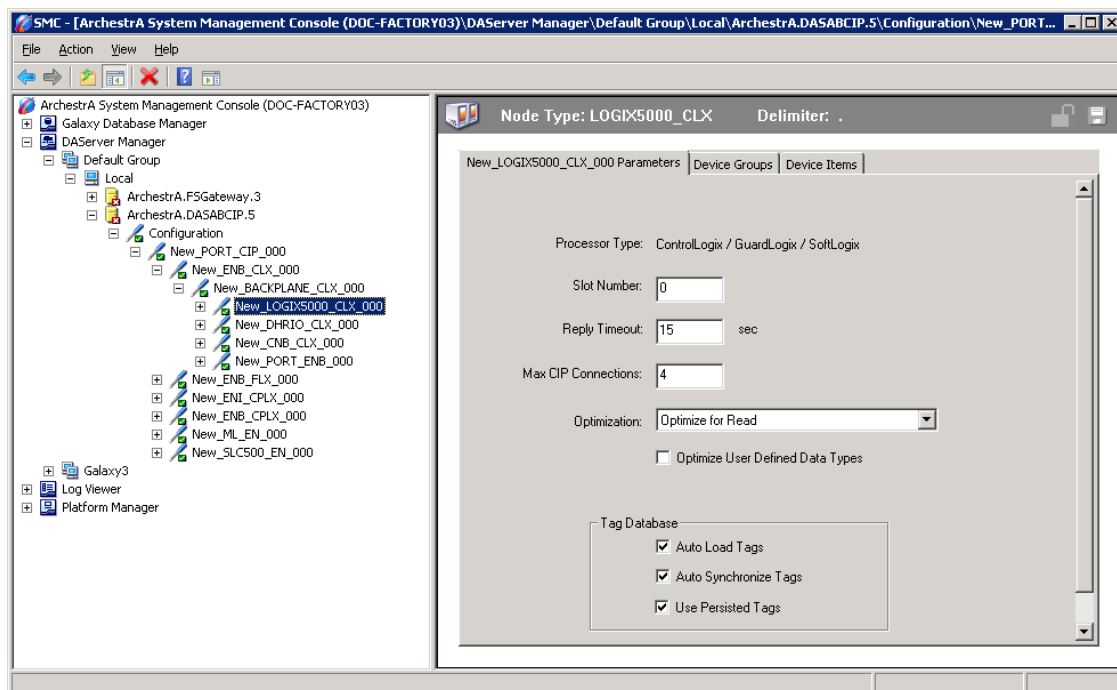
SMC - [ArchestrA System Management Console (DOC-FACTORY03)\DAServer Manager\Default Group\Local\ArchestrA.DASABCIP.5\Configuration\New_PORT...

File Action View Help

ArchestrA System Management Console (DOC-FACTORY03)
Galaxy Database Manager
DAServer Manager
Default Group
Local
ArchestrA.FSGateway.3
ArchestrA.DASABCIP.5
Configuration
New_PORT_CIP_000
New_ENB_CLX_000
New_BACKPLANE_CLX_000
New_LOGIX5000_CLX_000
New_DHRIO_CLX_000
New_CNB_CLX_000
New_PORT_ENB_000
New_ENB_FLX_000
New_ENI_CPLX_000
New_ENB_CPLX_000
New_ML_EN_000
New_SLC500_EN_000
Galaxy3
Log Viewer
Platform Manager

Node Type: LOGIX5000_CLX Delimiter: .

New_LOGIX5000_CLX_000 Parameters | Device Groups | Device Items

Processor Type: ControlLogix / GuardLogix / SoftLogix

Slot Number: 0

Reply Timeout: 15 sec

Max CIP Connections: 4

Optimization: Optimize for Read

Optimize User Defined Data Types

Tag Database
Auto Load Tags
Auto Synchronize Tags
Use Persisted Tags